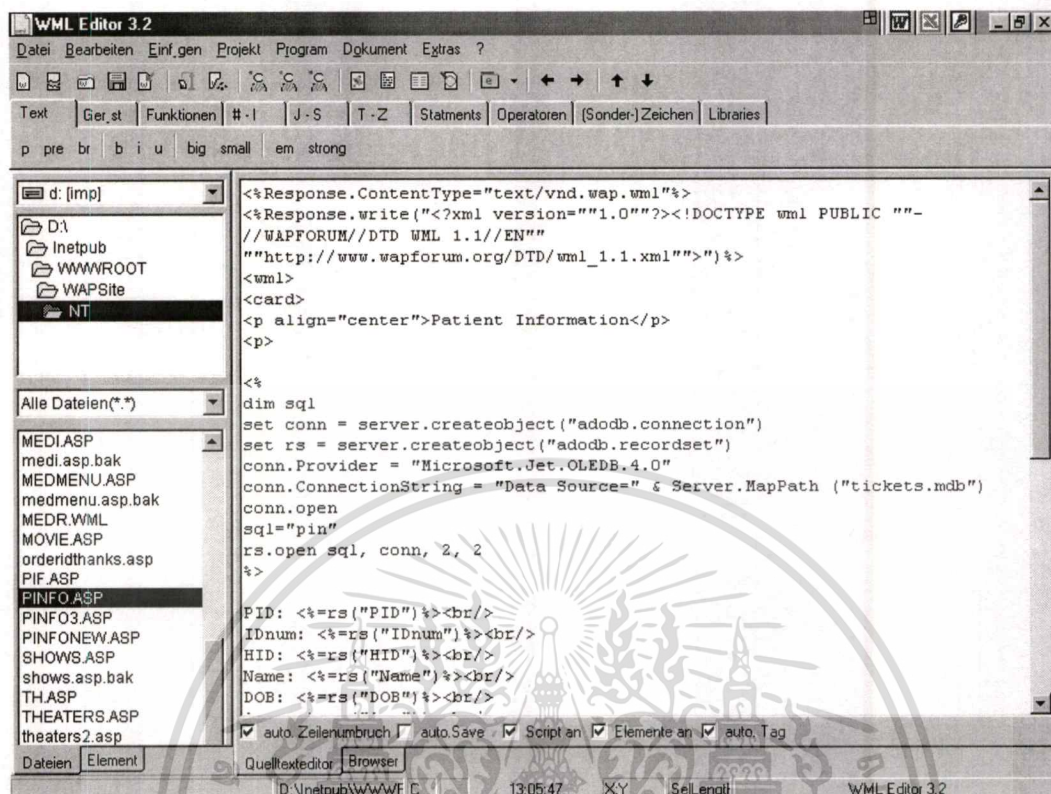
WML Editor 3.2

Datei Bearbeiten Einf.gen Projekt Program Dokument Extras ?

Text | Ger.st | Funktionen | # - I | J - S | T - Z | Statments | Operatoren | (Sonder-) Zeichen | Libraries

p pre br b i u big small em strong

d: [imp]

D:\
Inetpub
WWWROOT
WAPSite
NT

Alle Dateien(*.*)

MEDI.ASP
medi.asp.bak
MEDMENU.ASP
medmenu.asp.bak
MEDR.WML
MOVIE.ASP
orderidthanks.asp
PIF.ASP
PINFO.ASP
PINFO3.ASP
PINFONEW.ASP
SHOWS.ASP
shows.asp.bak
TH.ASP
THEATERS.ASP
theaters2.asp

<%Response.ContentType="text/vnd.wap.wml"%>
<%Response.write("<?xml version=""1.0""?><!DOCTYPE wml PUBLIC ""-//WAPFORUM//DTD WML 1.1//EN"" ""http://www.wapforum.org/DTD/wml_1.1.xml"">")%>
<wml>
<card>
<p align="center">Patient Information</p>
<p>

<%
dim sql
set conn = server.createobject("adodb.connection")
set rs = server.createobject("adodb.recordset")
conn.Provider = "Microsoft.Jet.OLEDB.4.0"
conn.ConnectionString = "Data Source=" & Server.MapPath ("tickets.mdb")
conn.open
sql="pin"
rs.open sql, conn, 2, 2
%>

PID: <%=rs("PID")%><br/>
IDnum: <%=rs("IDnum")%><br/>
HID: <%=rs("HID")%><br/>
Name: <%=rs("Name")%><br/>
DOB: <%=rs("DOB")%><br/>

auto. Zeilenumbruch auto.Save Script an Elemente an auto. Tag

Dateien | Element

Quelltexteditor | Browser

D:\Inetpub\WWWF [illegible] 13:05:47 X:Y SelLength WML Editor 3.2